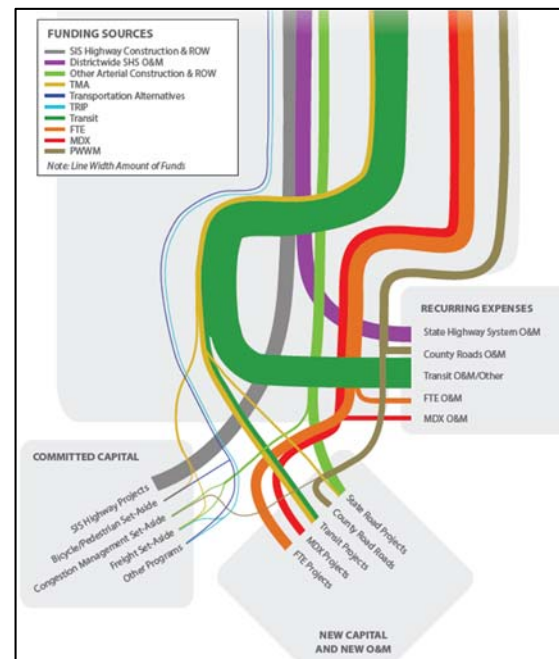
FUNDING SOURCES
SIS Highway Construction & ROW
Districtwide SHS O&M
Other Arterial Construction & ROW
TMA
Transportation Alternatives
TRIP
Transit
FTE
MDX
PWWM
Note: Line Width Amount of Funds

RECURRING EXPENSES
State Highway System O&M
County Roads O&M
Transit O&M/Other
FTE O&M
MDX O&M

COMMITTED CAPITAL
SIS Highway Projects
Bicycle/Pedestrian Set-Aside
Congestion Management Set-Aside
Freight Set-Aside
Other Programs

State Road Projects
County Road Roads
Transit Projects
MDX Projects
FTE Projects

NEW CAPITAL AND NEW O&M